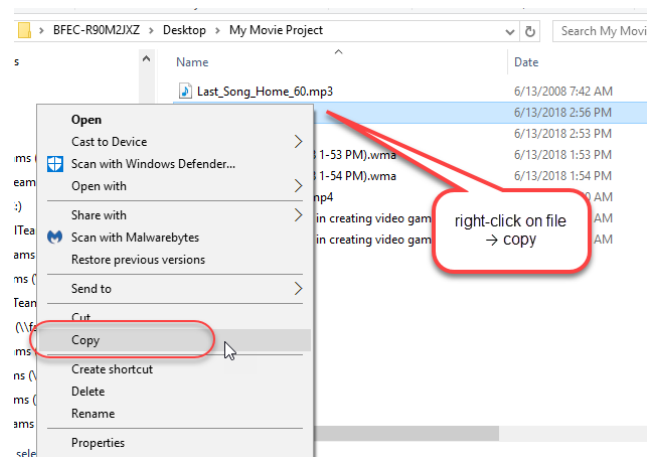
BFEC-R90M2JXZ › Desktop › My Movie Project

Search My Movi

Name

Date

Last_Song_Home_60.mp3 6/13/2008 7:42 AM

6/13/2018 2:56 PM

6/13/2018 2:53 PM

3 1-53 PM).wma 6/13/2018 1:53 PM

3 1-54 PM).wma 6/13/2018 1:54 PM

mp4

in creating video gam

in creating video gam

Open
Cast to Device
Scan with Windows Defender...
Open with
Share with
Scan with Malwarebytes
Restore previous versions
Send to
Cut
Copy
Create shortcut
Delete
Rename
Properties

right-click on file → copy

s
ams (
eam
:)
lTea
ams
ms (
Tean
(\\f
ms
ns (\
ms (
ams
sele